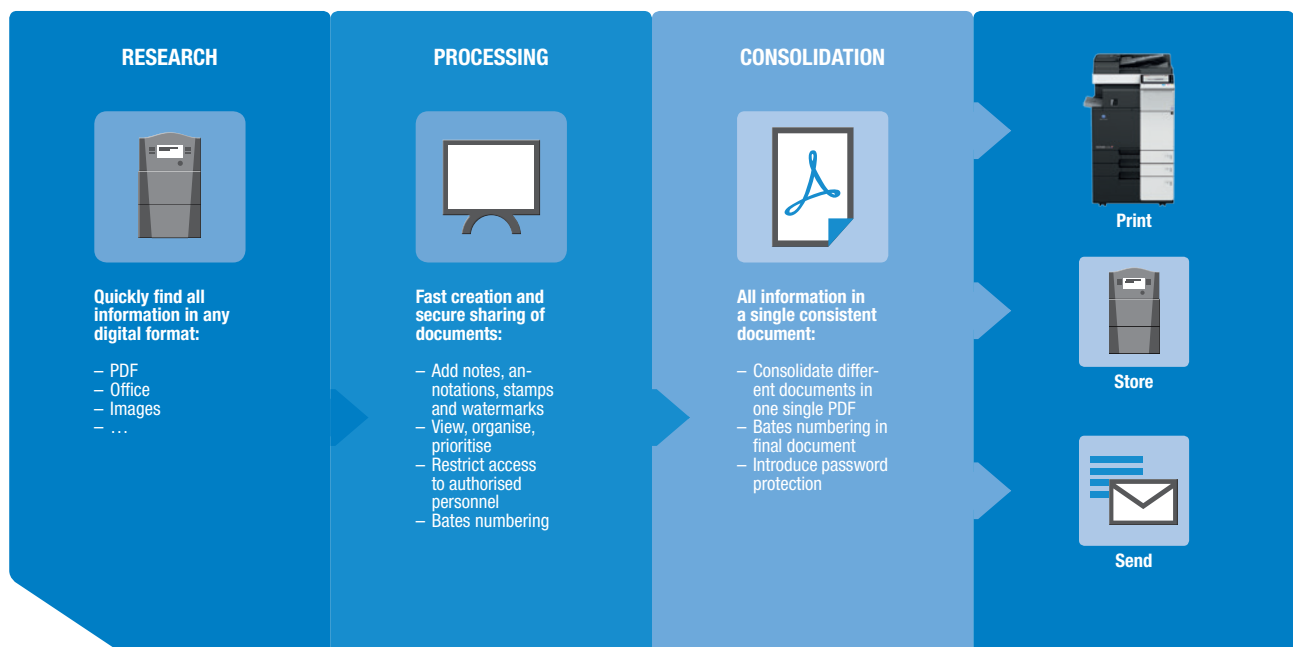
RESEARCH

Quickly find all information in any digital format:

– PDF
– Office
– Images
– …

PROCESSING

Fast creation and secure sharing of documents:

– Add notes, annotations, stamps and watermarks
– View, organise, prioritise
– Restrict access to authorised personnel
– Bates numbering

CONSOLIDATION

All information in a single consistent document:

– Consolidate different documents in one single PDF
– Bates numbering in final document
– Introduce password protection

Print

Store

Send